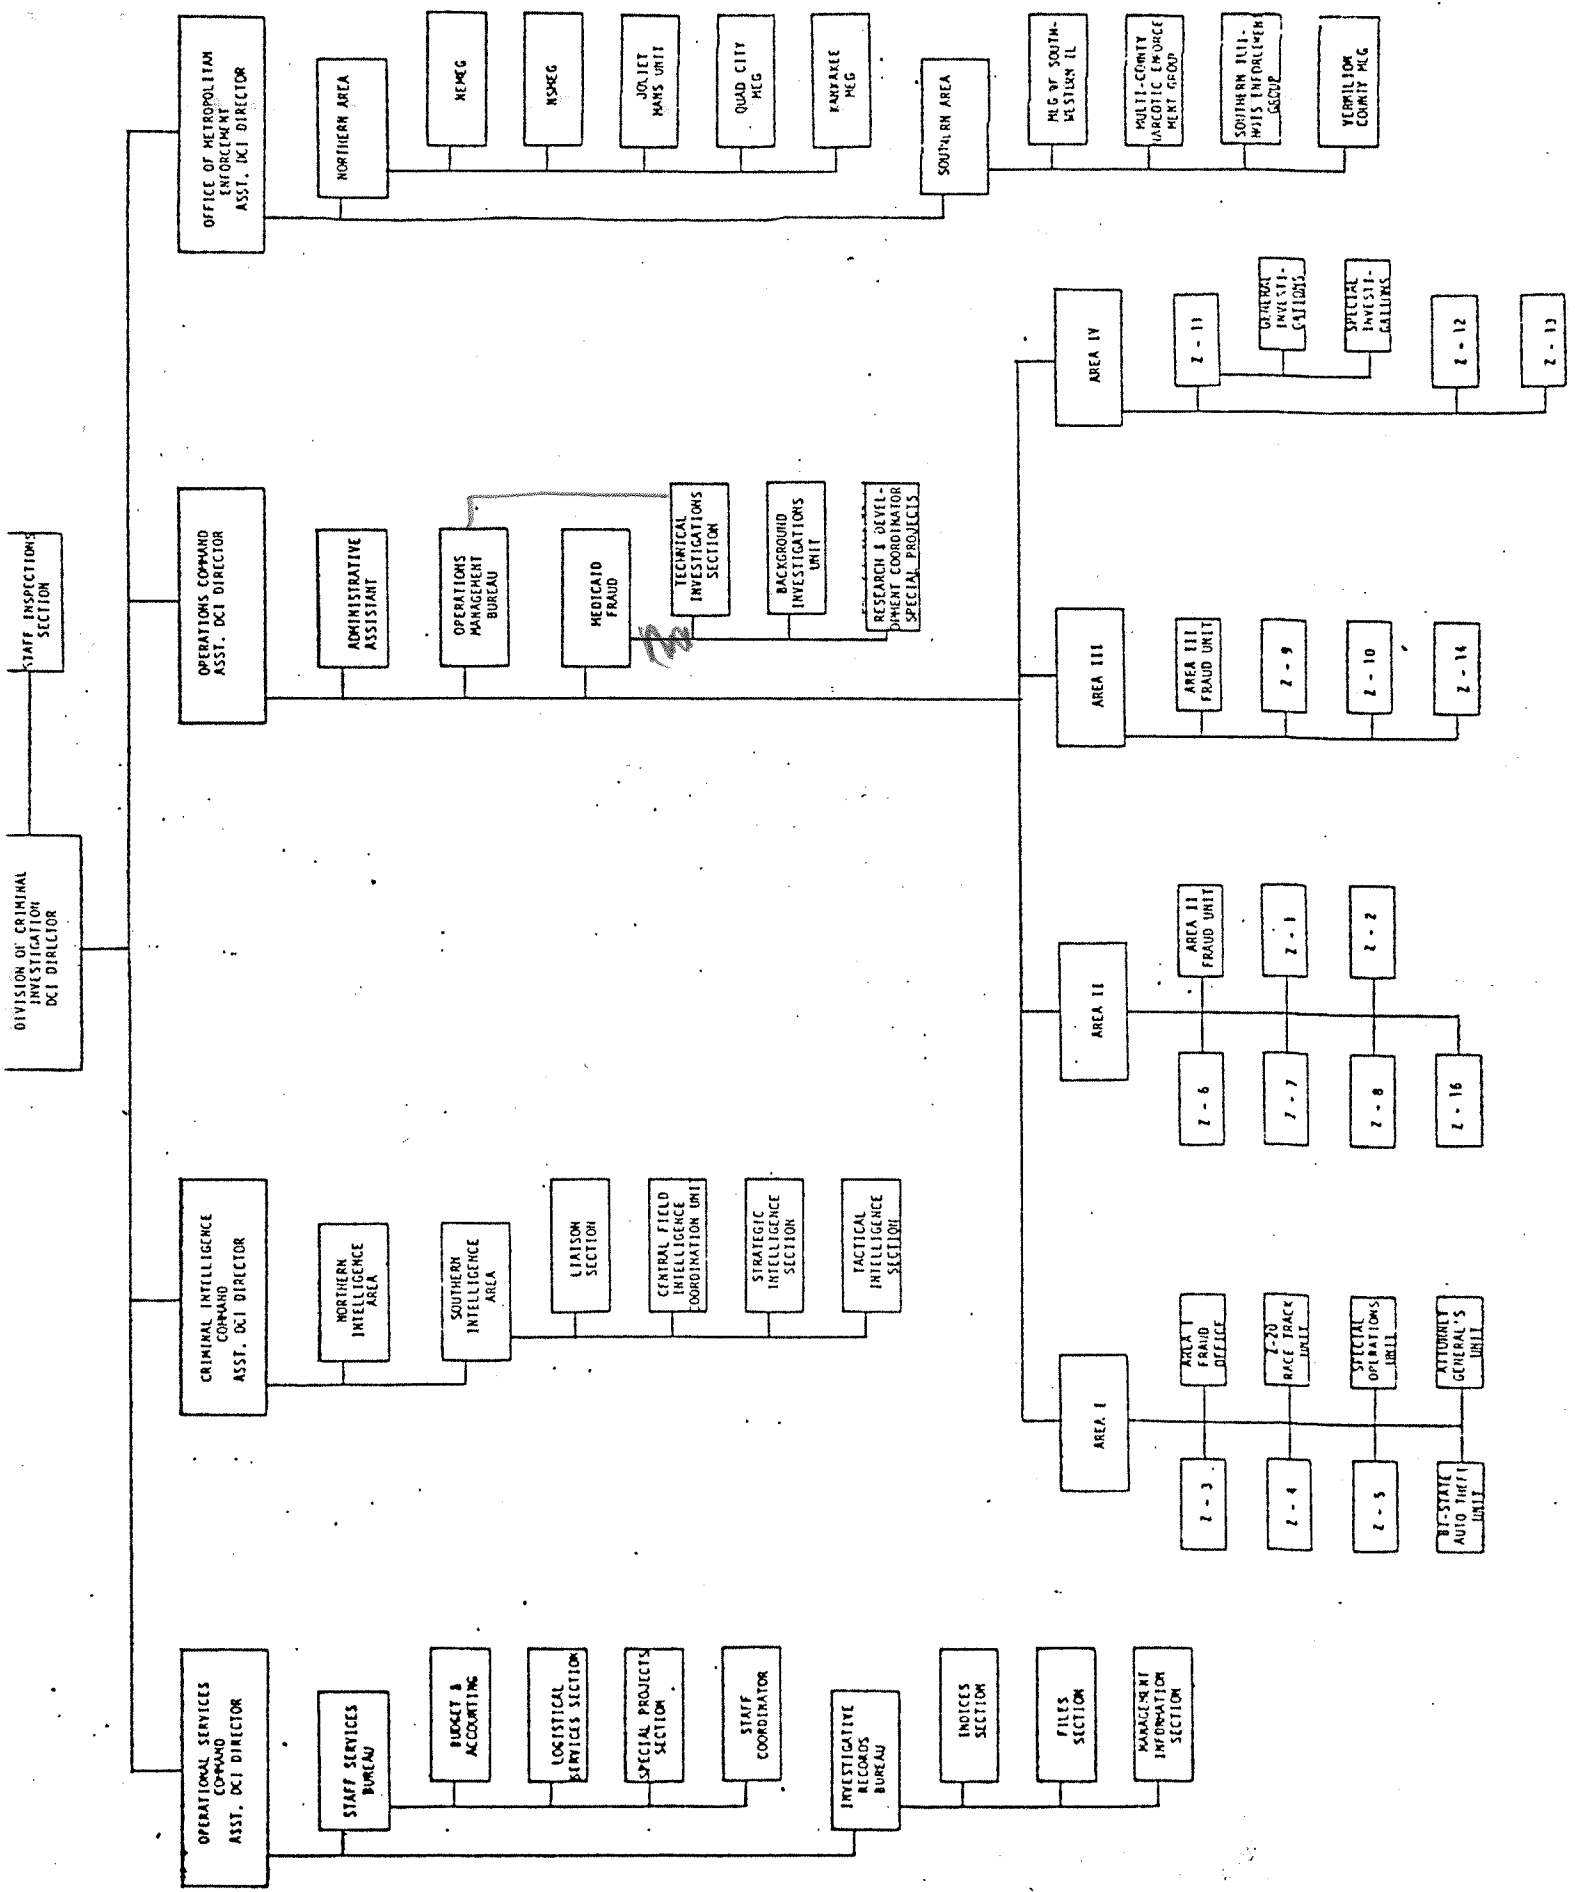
DIVISION OF CRIMINAL INVESTIGATION DCI DIRECTOR

STAFF INSPECTIONS SECTION

OFFICE OF METROPOLITAN ENFORCEMENT ASST. DCI DIRECTOR

NORTHERN AREA

NEMEG

NSMEG

JOLIET MANS UNIT

QUAD CITY MEG

KANKAKEE MEG

SOUTHERN AREA

MEG OF SOUTHWESTERN IL

MULTI-COUNTY NARCOTIC ENFORCEMENT GROUP

SOUTHERN ILLINOIS ENFORCEMENT GROUP

VERMILION COUNTY MEG

OPERATIONS COMMAND ASST. DCI DIRECTOR

ADMINISTRATIVE ASSISTANT

OPERATIONS MANAGEMENT BUREAU

MEDICAID FRAUD

TECHNICAL INVESTIGATIONS SECTION

BACKGROUND INVESTIGATIONS UNIT

RESEARCH & DEVELOPMENT COORDINATOR SPECIAL PROJECTS

AREA IV

Z - 11

GENERAL INVESTIGATIONS

SPECIAL INVESTIGATIONS

Z - 12

Z - 13

AREA III

AREA III FRAUD UNIT

Z - 9

Z - 10

Z - 14

AREA II

AREA II FRAUD UNIT

Z - 1

Z - 2

Z - 6

Z - 7

Z - 8

Z - 16

AREA I

AREA I FRAUD OFFICE

Z-20 RACE TRACK UNIT

SPECIAL OPERATIONS UNIT

ATTORNEY GENERAL'S UNIT

Z - 3

Z - 4

Z - 5

BI-STATE AUTO THEFT UNIT

CRIMINAL INTELLIGENCE COMMAND ASST. DCI DIRECTOR

NORTHERN INTELLIGENCE AREA

SOUTHERN INTELLIGENCE AREA

LIAISON SECTION

CENTRAL FIELD INTELLIGENCE COORDINATION UNIT

STRATEGIC INTELLIGENCE SECTION

TACTICAL INTELLIGENCE SECTION

OPERATIONAL SERVICES COMMAND ASST. DCI DIRECTOR

STAFF SERVICES BUREAU

BUDGET & ACCOUNTING

LOGISTICAL SERVICES SECTION

SPECIAL PROJECTS SECTION

STAFF COORDINATOR

INVESTIGATIVE RECORDS BUREAU

INDICES SECTION

FILES SECTION

MANAGEMENT INFORMATION SECTION